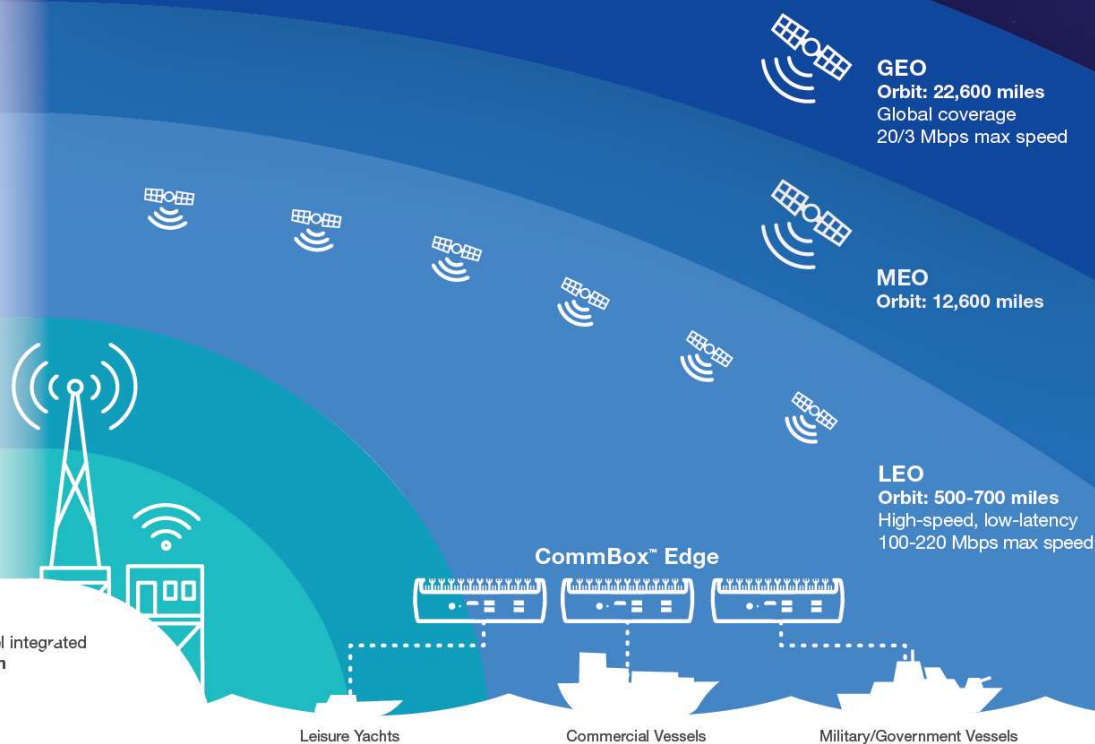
GEO
Orbit: 22,600 miles
Global coverage
20/3 Mbps max speed

MEO
Orbit: 12,600 miles

LEO
Orbit: 500-700 miles
High-speed, low-latency
100-220 Mbps max speed

CommBox™ Edge

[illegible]l integrated
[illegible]n

Leisure Yachts

Commercial Vessels

Military/Government Vessels